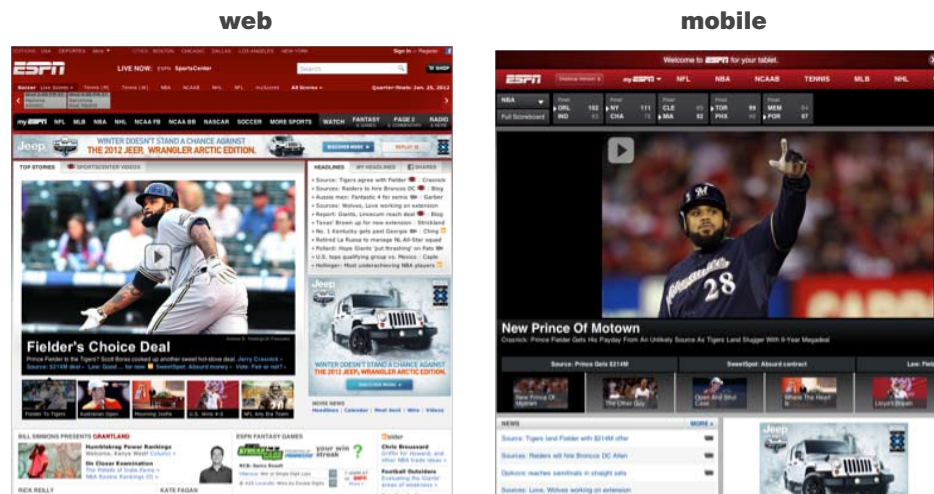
web

mobile

ESPN

LIVE NOW: ESPN SportsCenter

Sign In | Register

SHOP

myESPN NFL MLB NBA NHL NCAA FB NCAA BB NASCAR SOCCER MORE SPORTS WATCH FANTASY PAGE 2 RADIO

WINTER DOESN'T STAND A CHANCE AGAINST THE 2012 JEEP WRANGLER ARCTIC EDITION.

DISCOVER MORE

TOP STORIES

SPORTSCENTER VIDEOS

HEADLINES

MY HEADLINES

SHARED

Fielder's Choice Deal

Prince Fielder is the Tigers? Scott Boras cooked up another sweet hot-stove deal. Jerry Crasnick

Fielder To Tigers

Australian Open

Mourning Joe Pa

U.S. Wins 4-3

NFL Key Era Team

MORE NEWS

Headlines | Calendar | Most Sent | Wire | Videos

BILL SIMMONS PRESENTS GRANTLAND

Humbling Power Rankings

On Closer Examination

ESPN FANTASY GAMES

Chris Broussard

Football Outsiders

RICK REILLY

KATE FAGAN

Welcome to ESPN for your tablet.

ESPN

myESPN NFL NBA NCAAB TENNIS MLB NHL

NBA

Full Scoreboard

ORL 102 IND

NY 111 CHA

TOR 99 PHX

MEM 97 POR

New Prince Of Motown

Crasnick: Prince Fielder Gets His Payday From An Unlikely Source As Tigers Land Slugger With 9-Year Megadeal

Source: Prince Gets $214M

SweetSpot: Absurd contract

New Prince Of Motown

The Other Guy

Open And Shut Case

Where The Heart Is

NEWS

MORE

Source: Tigers land Fielder with $214M offer

Source: Raiders will hire Broncos DC Allen

Djokovic reaches semifinals in straight sets

Source: Love, Wolves working on extension

Jeep